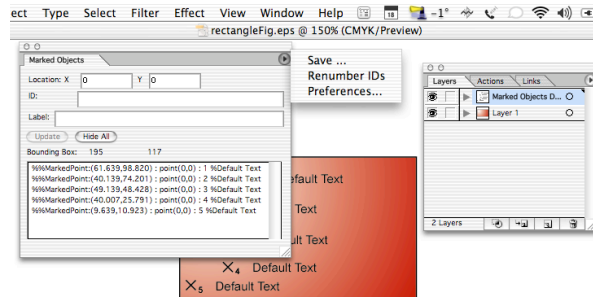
ect Type Select Filter Effect View Window Help 18 -1°

rectangleFig.eps @ 150% (CMYK/Preview)

Marked Objects

Location: X 0 Y 0

ID:

Label:

Update Hide All

Bounding Box: 195 117

%%MarkedPoint:(61.639,98.820) : point(0,0) : 1 %Default Text
%%MarkedPoint:(40.139,74.201) : point(0,0) : 2 %Default Text
%%MarkedPoint:(49.139,48.428) : point(0,0) : 3 %Default Text
%%MarkedPoint:(40.007,25.791) : point(0,0) : 4 %Default Text
%%MarkedPoint:(9.639,10.923) : point(0,0) : 5 %Default Text

Save ...
Renumber IDs
Preferences...

Layers Actions Links

Marked Objects D...

Layer 1

2 Layers

Default Text

Text

Text

$\times_4$ Default Text

$\times_5$ Default Text